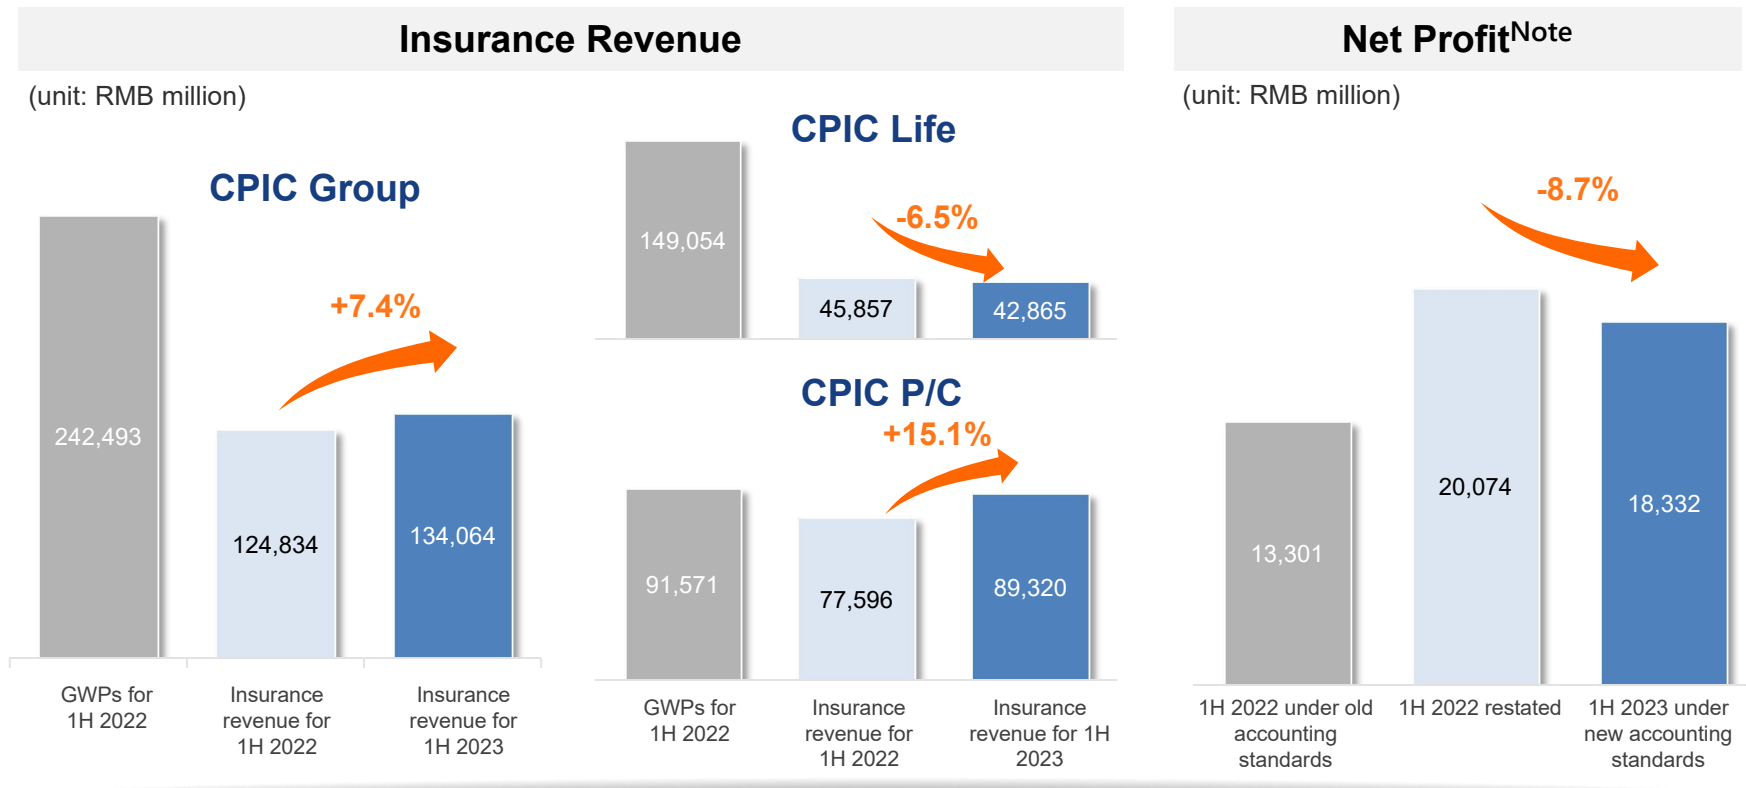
Insurance Revenue

(unit: RMB million)

CPIC Group

+7.4%

242,493

124,834

134,064

GWPs for 1H 2022

Insurance revenue for 1H 2022

Insurance revenue for 1H 2023

CPIC Life

-6.5%

149,054

45,857

42,865

CPIC P/C

+15.1%

91,571

77,596

89,320

GWPs for 1H 2022

Insurance revenue for 1H 2022

Insurance revenue for 1H 2023

Net Profit$^{Note}$

(unit: RMB million)

-8.7%

13,301

20,074

18,332

1H 2022 under old accounting standards

1H 2022 restated

1H 2023 under new accounting standards